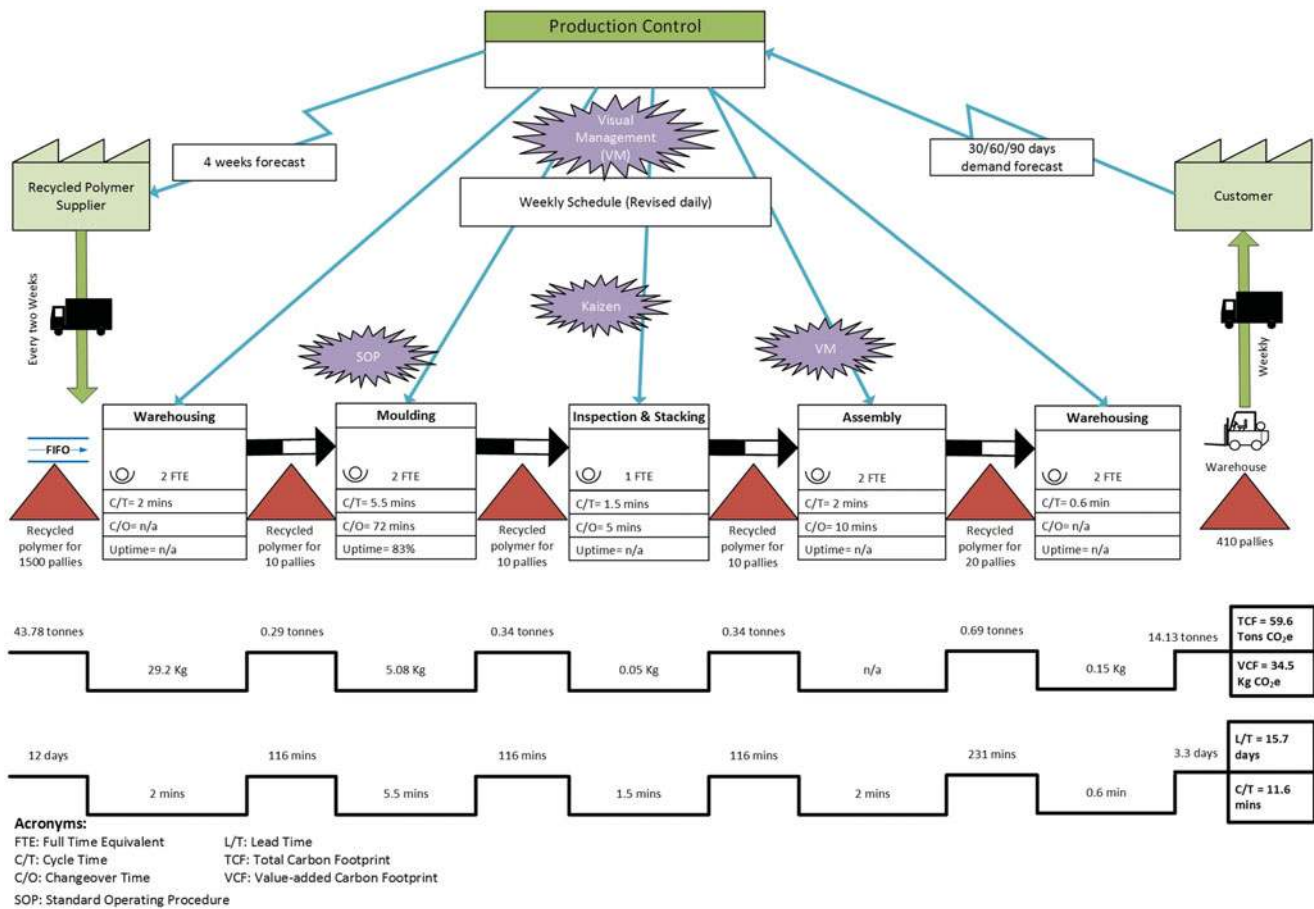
Production Control

4 weeks forecast

Visual Management (VM)

30/60/90 days demand forecast

Recycled Polymer Supplier

Weekly Schedule (Revised daily)

Customer

Every two Weeks

Kaizen

Weekly

SOP

VM

Warehousing
2 FTE
C/T= 2 mins
C/O= n/a
Uptime= n/a

FIFO

Recycled polymer for 1500 pallies

Moulding
2 FTE
C/T= 5.5 mins
C/O= 72 mins
Uptime= 83%

Recycled polymer for 10 pallies

Inspection & Stacking
1 FTE
C/T= 1.5 mins
C/O= 5 mins
Uptime= n/a

Recycled polymer for 10 pallies

Assembly
2 FTE
C/T= 2 mins
C/O= 10 mins
Uptime= n/a

Recycled polymer for 10 pallies

Warehousing
2 FTE
C/T= 0.6 min
C/O= n/a
Uptime= n/a

Recycled polymer for 20 pallies

Warehouse

410 pallies

43.78 tonnes
29.2 Kg
0.29 tonnes
5.08 Kg
0.34 tonnes
0.05 Kg
0.34 tonnes
n/a
0.69 tonnes
0.15 Kg
14.13 tonnes

TCF = 59.6 Tons $CO_2e$

VCF = 34.5 Kg $CO_2e$

12 days
2 mins
116 mins
5.5 mins
116 mins
1.5 mins
116 mins
2 mins
231 mins
0.6 min
3.3 days

L/T = 15.7 days

C/T = 11.6 mins

Acronyms:
FTE: Full Time Equivalent
C/T: Cycle Time
C/O: Changeover Time
SOP: Standard Operating Procedure
L/T: Lead Time
TCF: Total Carbon Footprint
VCF: Value-added Carbon Footprint